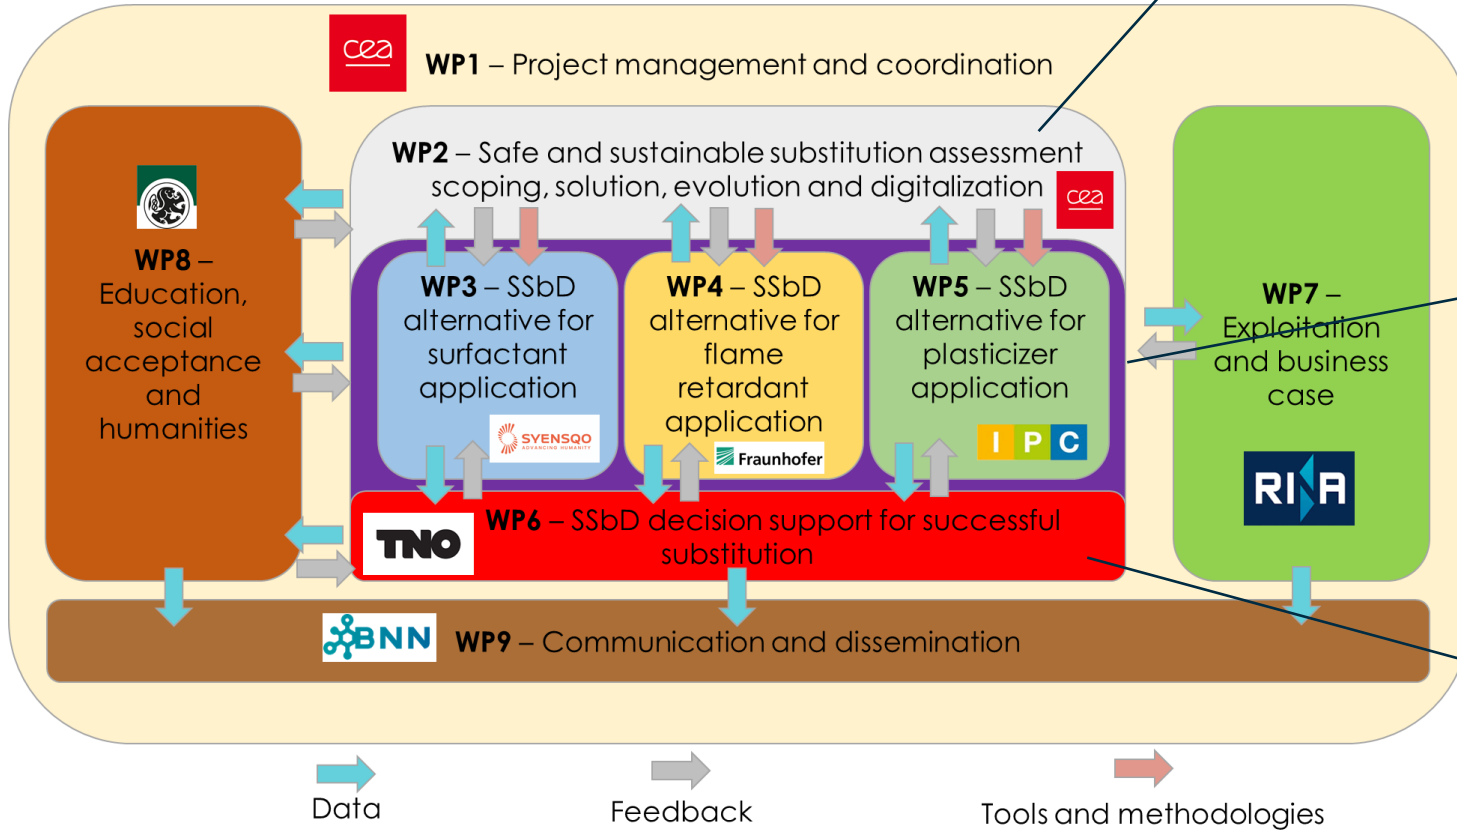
cea

**WP1** – Project management and coordination

**WP2** – Safe and sustainable substitution assessment scoping, solution, evolution and digitalization

cea

**WP8** – Education, social acceptance and humanities

**WP3** – SSbD alternative for surfactant application

SYENSQO
ADVANCING HUMANITY

**WP4** – SSbD alternative for flame retardant application

Fraunhofer

**WP5** – SSbD alternative for plasticizer application

I P C

**WP7** – Exploitation and business case

RINA

TNO

**WP6** – SSbD decision support for successful substitution

BNN

**WP9** – Communication and dissemination

Data

Feedback

Tools and methodologies